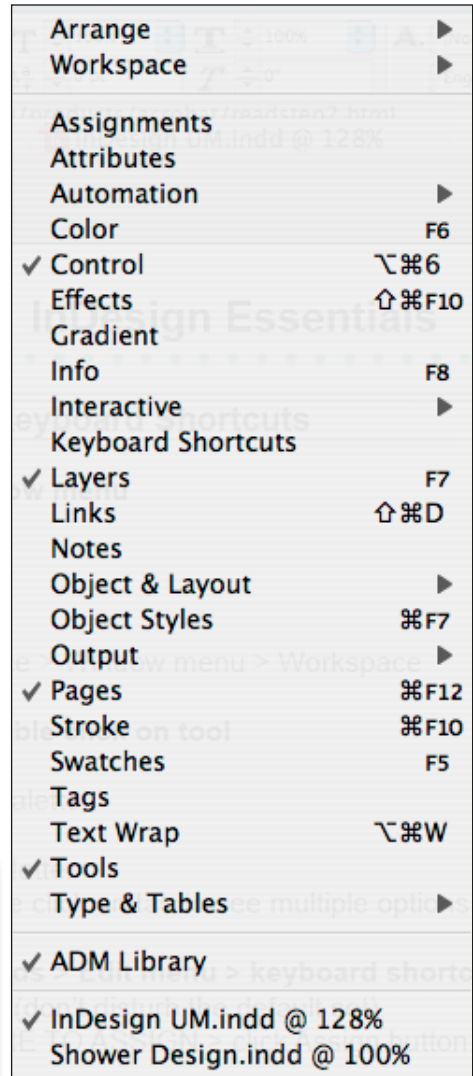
Arrange ▶
Workspace ▶

Assignments
Attributes
Automation ▶
Color F6
✓ Control ⌥⌘6
Effects ⇧⌘F10
Gradient
Info F8
Interactive ▶
Keyboard Shortcuts
✓ Layers F7
Links ⇧⌘D
Notes
Object & Layout ▶
Object Styles ⌘F7
Output ▶
✓ Pages ⌘F12
Stroke ⌘F10
Swatches F5
Tags
Text Wrap ⌥⌘W
✓ Tools
Type & Tables ▶

✓ ADM Library

✓ InDesign UM.indd @ 128%
Shower Design.indd @ 100%